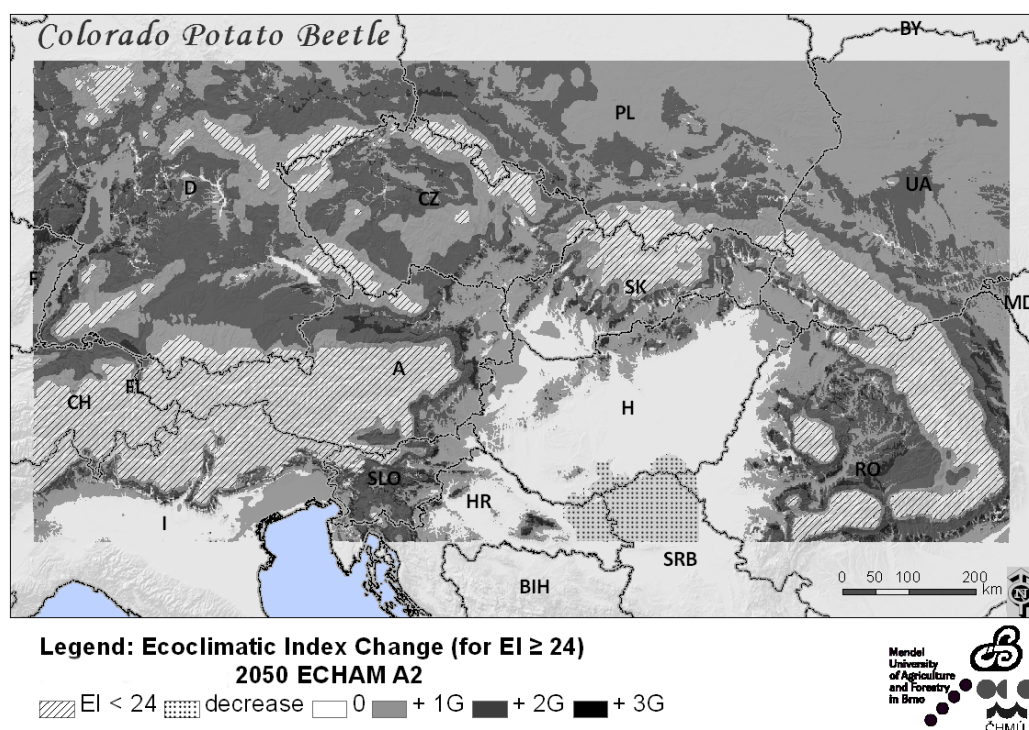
Colorado Potato Beetle

BY

PL

D

CZ

UA

F

SK

MD

FL

A

CH

H

SLO

RO

HR

I

SRB

BIH

0 50 100 200 km

N

Legend: Ecoclimatic Index Change (for EI ≥ 24)
2050 ECHAM A2

EI < 24 decrease 0 + 1G + 2G + 3G

Mendel University of Agriculture and Forestry in Brno

ČHMÚ